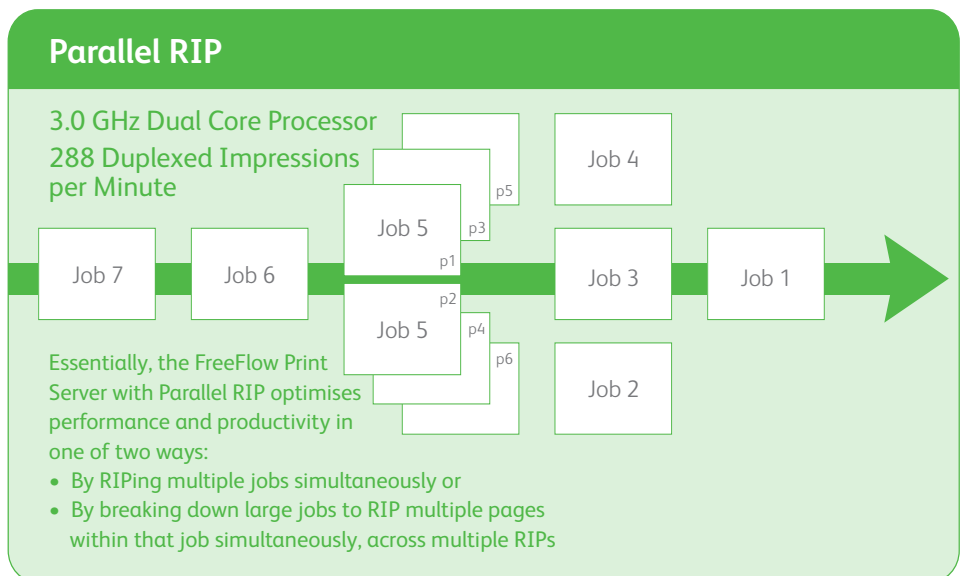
Parallel RIP

3.0 GHz Dual Core Processor
288 Duplexed Impressions per Minute

Job 4
p5
p3
Job 5
p1
Job 7
Job 6
Job 3
Job 1
p2
Job 5
p4
p6
Job 2

Essentially, the FreeFlow Print Server with Parallel RIP optimises performance and productivity in one of two ways:
• By RIPing multiple jobs simultaneously or
• By breaking down large jobs to RIP multiple pages within that job simultaneously, across multiple RIPs